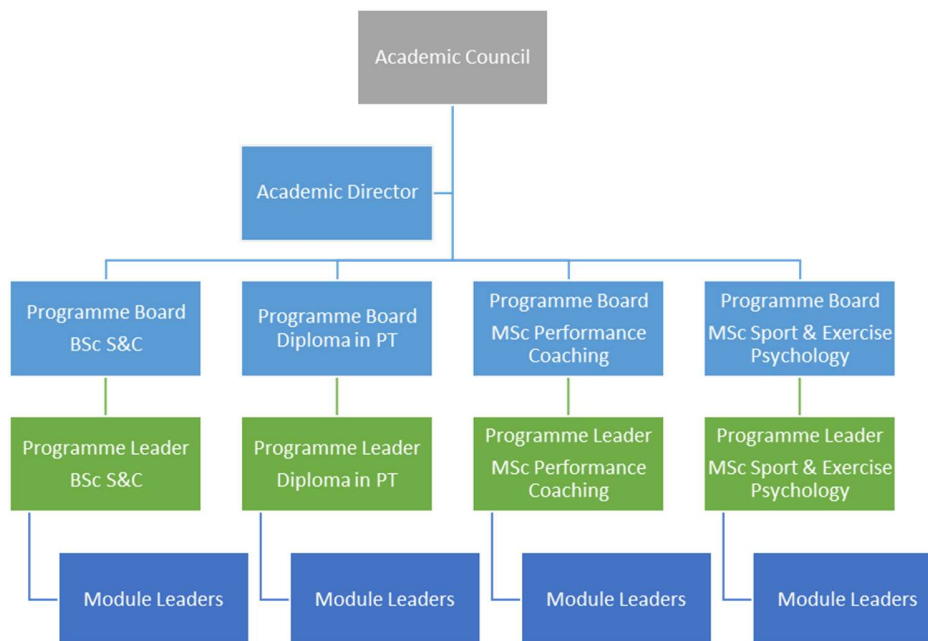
Academic Council

Academic Director

Programme Board
BSc S&C

Programme Board
Diploma in PT

Programme Board
MSc Performance Coaching

Programme Board
MSc Sport & Exercise Psychology

Programme Leader
BSc S&C

Programme Leader
Diploma in PT

Programme Leader
MSc Performance Coaching

Programme Leader
MSc Sport & Exercise Psychology

Module Leaders

Module Leaders

Module Leaders

Module Leaders